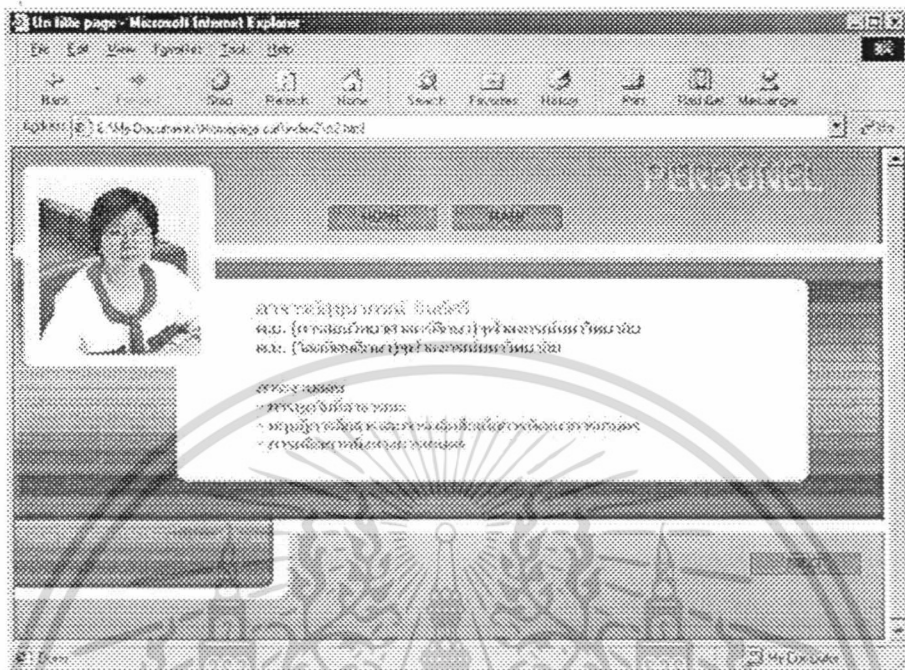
Untitle page - Microsoft Internet Explorer

File Edit View Favorites Tools Help

Back Forward Stop Refresh Home Search Favorites History Print Edit Mail Messenger

Address C:\My Documents\Homepage ca\index2\c2.html

PERSONEL

HOME MAIN

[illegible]
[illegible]
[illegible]

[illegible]
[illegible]
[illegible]
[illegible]

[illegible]

Done My Computer